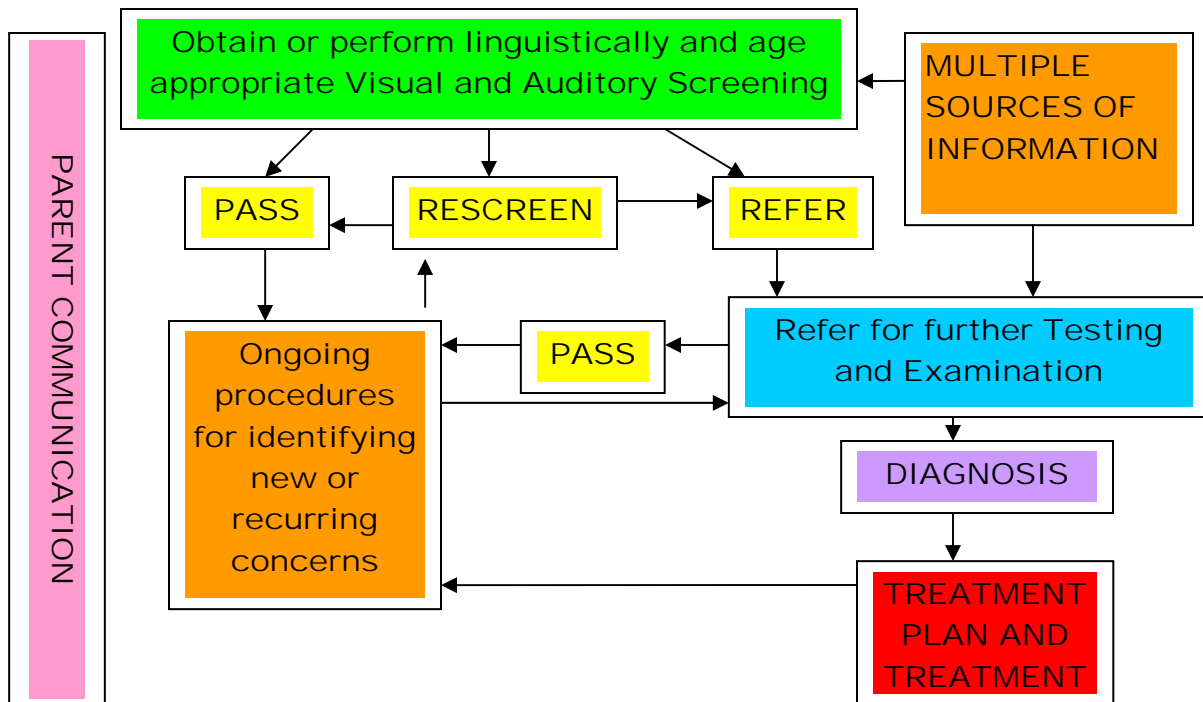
PARENT COMMUNICATION

Obtain or perform linguistically and age appropriate Visual and Auditory Screening

MULTIPLE SOURCES OF INFORMATION

PASS

RESCREEN

REFER

Ongoing procedures for identifying new or recurring concerns

PASS

Refer for further Testing and Examination

DIAGNOSIS

TREATMENT PLAN AND TREATMENT